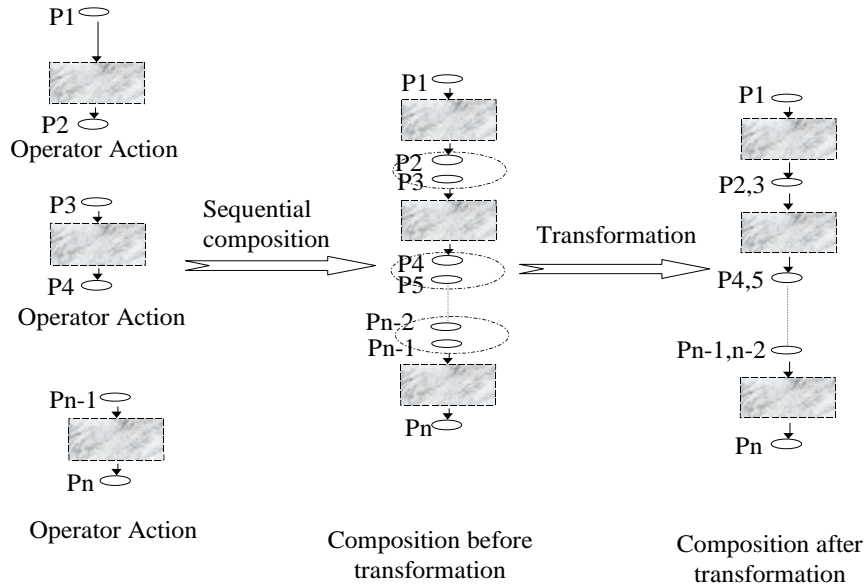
P1
P2
Operator Action

P3
P4
Operator Action

Pn-1
Pn

Operator Action

Sequential composition

P1
P2
P3
P4
P5
Pn-2
Pn-1
Pn

Composition before transformation

Transformation

P1
P2,3
P4,5
Pn-1,n-2
Pn

Composition after transformation